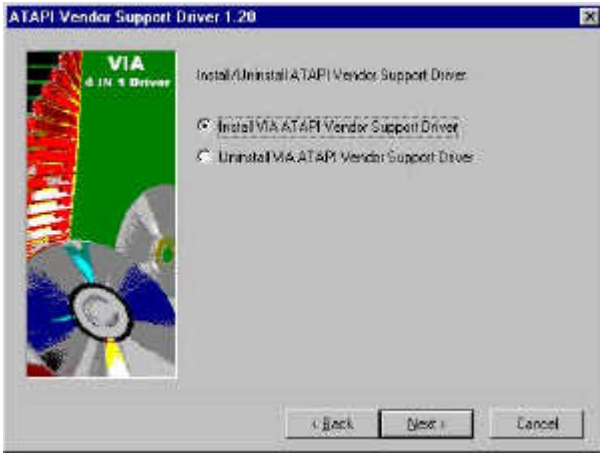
ATAPI Vendor Support Driver 1.20

VIA
4 IN 1 Driver

Install/Uninstall ATAPI Vendor Support Driver.

Install VIA ATAPI Vendor Support Driver

Uninstall VIA ATAPI Vendor Support Driver

< Back

Next >

Cancel